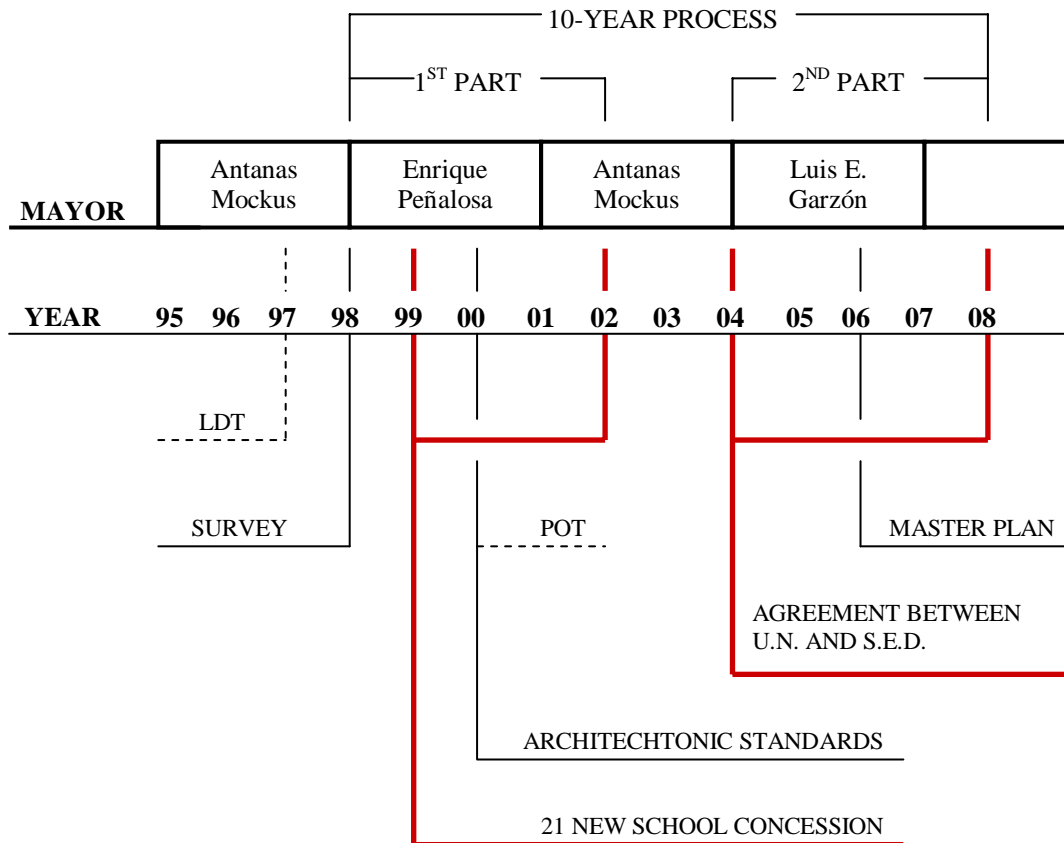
10-YEAR PROCESS

$1^{ST}$ PART

$2^{ND}$ PART

| MAYOR | Antanas Mockus | Enrique Peñalosa | Antanas Mockus | Luis E. Garzón | |
|---|---|---|---|---|---|

YEAR 95 96 97 98 99 00 01 02 03 04 05 06 07 08

LDT

SURVEY

POT

MASTER PLAN

AGREEMENT BETWEEN U.N. AND S.E.D.

ARCHITECHTONIC STANDARDS

21 NEW SCHOOL CONCESSION